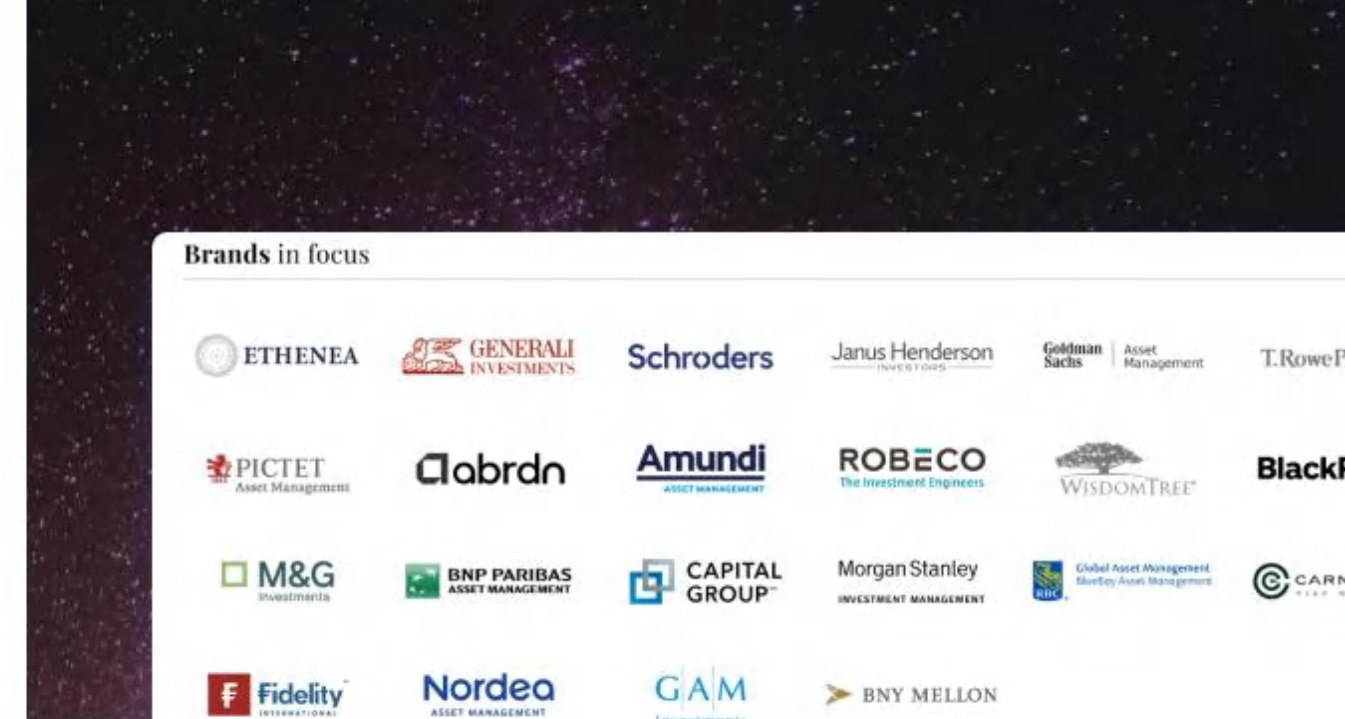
**Brands** in focus

ETHENEA

GENERALI INVESTMENTS

Schroders

Janus Henderson INVESTORS

Goldman Sachs | Asset Management

T.RoweP

PICTET Asset Management

abrdn

Amundi ASSET MANAGEMENT

ROBECO The Investment Engineers

WISDOMTREE

BlackR

M&G Investments

BNP PARIBAS ASSET MANAGEMENT

CAPITAL GROUP

Morgan Stanley INVESTMENT MANAGEMENT

RBC Global Asset Management BlueBay Asset Management

CARM

Fidelity INTERNATIONAL

Nordea ASSET MANAGEMENT

GAM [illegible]

BNY MELLON